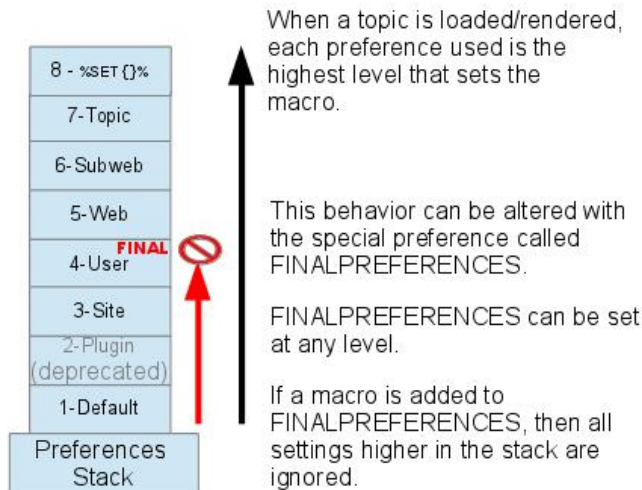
8 - %SET{}%

7-Topic

6-Subweb

5-Web

4-User

FINAL

3-Site

2-Plugin (deprecated)

1-Default

Preferences Stack

When a topic is loaded/rendered, each preference used is the highest level that sets the macro.

This behavior can be altered with the special preference called FINALPREFERENCES.

FINALPREFERENCES can be set at any level.

If a macro is added to FINALPREFERENCES, then all settings higher in the stack are ignored.